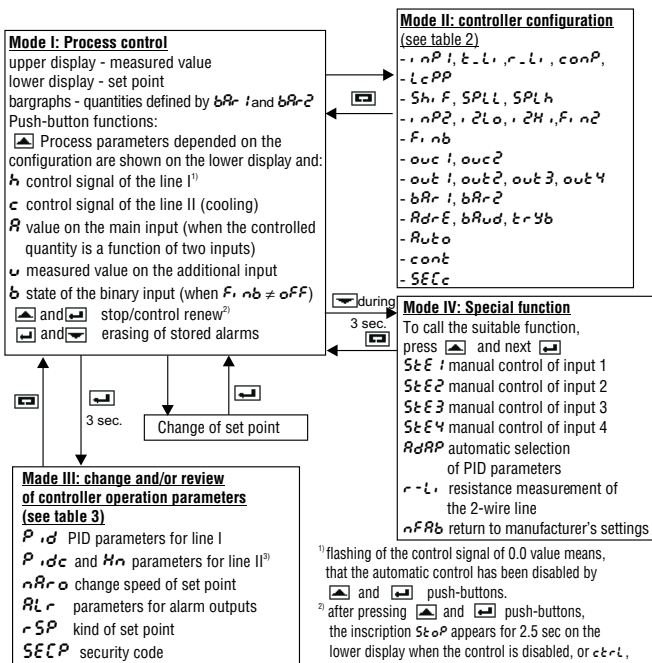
Mode I: Process control
upper display - measured value
lower display - set point
bargraphs - quantities defined by bAr1 and bAr2
Push-button functions:
[▲] Process parameters depended on the configuration are shown on the lower display and:
h control signal of the line I$^{1)}$
c control signal of the line II (cooling)
A value on the main input (when the controlled quantity is a function of two inputs)
u measured value on the additional input
b state of the binary input (when Fi nb $\neq$ oFF)
[▲] and [↵] stop/control renew$^{2)}$
[↵] and [▼] erasing of stored alarms

Mode II: controller configuration
(see table 2)
- inP1, t_Li, r_Li, conP,
- LcPP
- ShiF, SPLL, SPLh
- inP2, i2Lo, i2Hi, Fin2
- Fi nb
- ouc1, ouc2
- out1, out2, out3, out4
- bAr1, bAr2
- AdrE, bAud, trYb
- Auto
- cont
- SECc

[▼] during 3 sec.

Mode IV: Special function
To call the suitable function, press [▲] and next [↵]
StE1 manual control of input 1
StE2 manual control of input 2
StE3 manual control of input 3
StE4 manual control of input 4
AdAP automatic selection of PID parameters
r-Li resistance measurement of the 2-wire line
nFAb return to manufacturer's settings

3 sec.

Change of set point

Made III: change and/or review of controller operation parameters
(see table 3)
Pid PID parameters for line I
Pidc and Hn parameters for line II$^{3)}$
nAro change speed of set point
ALr parameters for alarm outputs
rSP kind of set point
SECP security code

$^{1)}$ flashing of the control signal of 0.0 value means, that the automatic control has been disabled by [▲] and [↵] push-buttons.
$^{2)}$ after pressing [▲] and [↵] push-buttons, the inscription StoP appears for 2.5 sec on the lower display when the control is disabled, or ctrl,